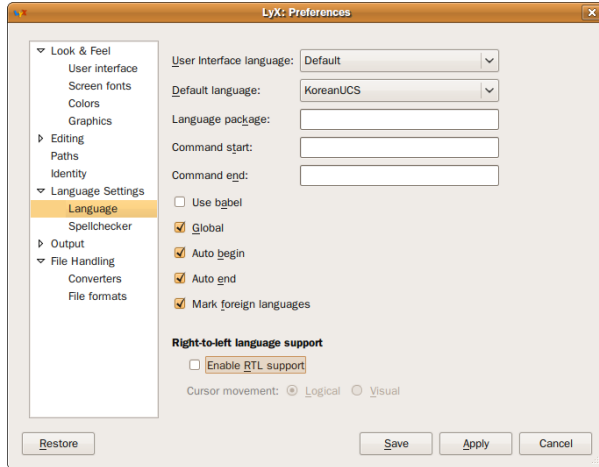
LyX: Preferences

Look & Feel
User interface
Screen fonts
Colors
Graphics
Editing
Paths
Identity
Language Settings
Language
Spellchecker
Output
File Handling
Converters
File formats

User Interface language: Default
Default language: KoreanUCS
Language package:
Command start:
Command end:
Use babel
Global
Auto begin
Auto end
Mark foreign languages

Right-to-left language support
Enable RTL support
Cursor movement: Logical Visual

Restore
Save
Apply
Cancel